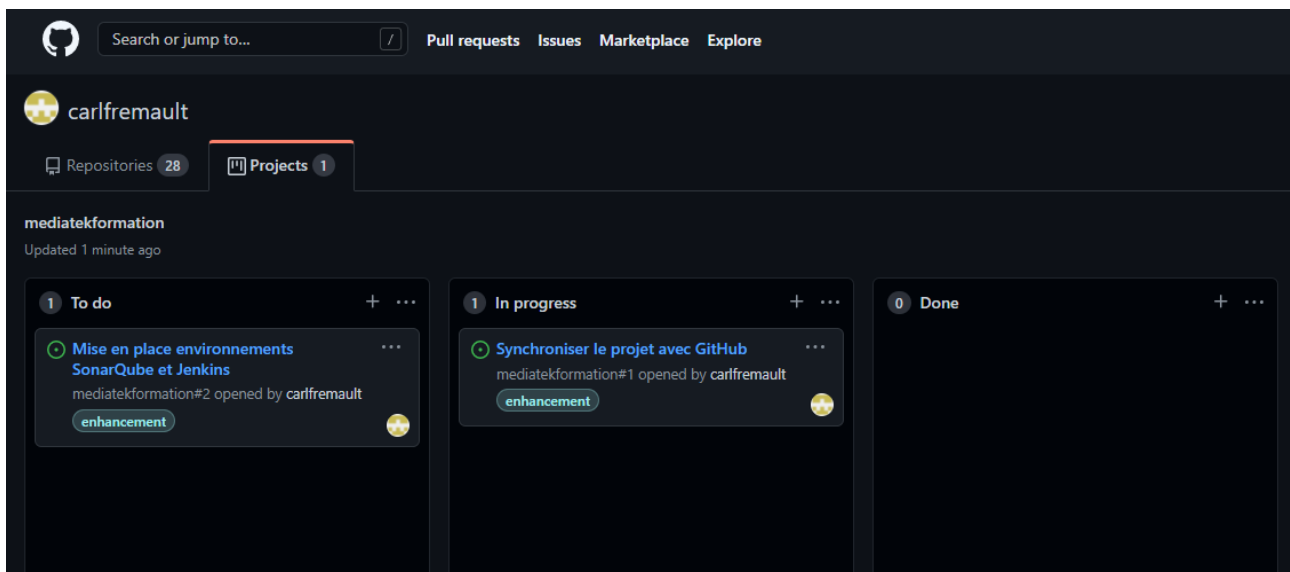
Search or jump to... /

Pull requests Issues Marketplace Explore

carlfremault

Repositories 28 Projects 1

mediatekformation

Updated 1 minute ago

1 To do + ···

Mise en place environnements SonarQube et Jenkins ···

mediatekformation#2 opened by carlfremault

enhancement

1 In progress + ···

Synchroniser le projet avec GitHub ···

mediatekformation#1 opened by carlfremault

enhancement

0 Done + ···